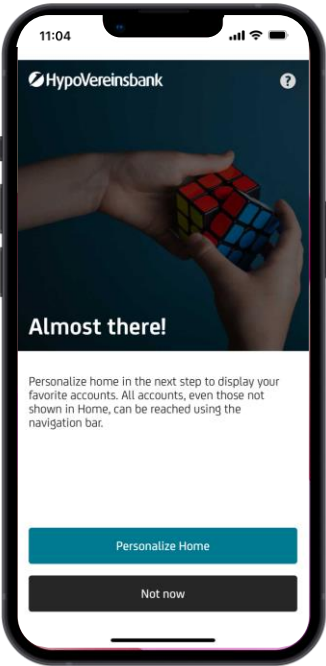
11:04

HypoVereinsbank

?

Almost there!

Personalize home in the next step to display your favorite accounts. All accounts, even those not shown in Home, can be reached using the navigation bar.

Personalize Home

Not now